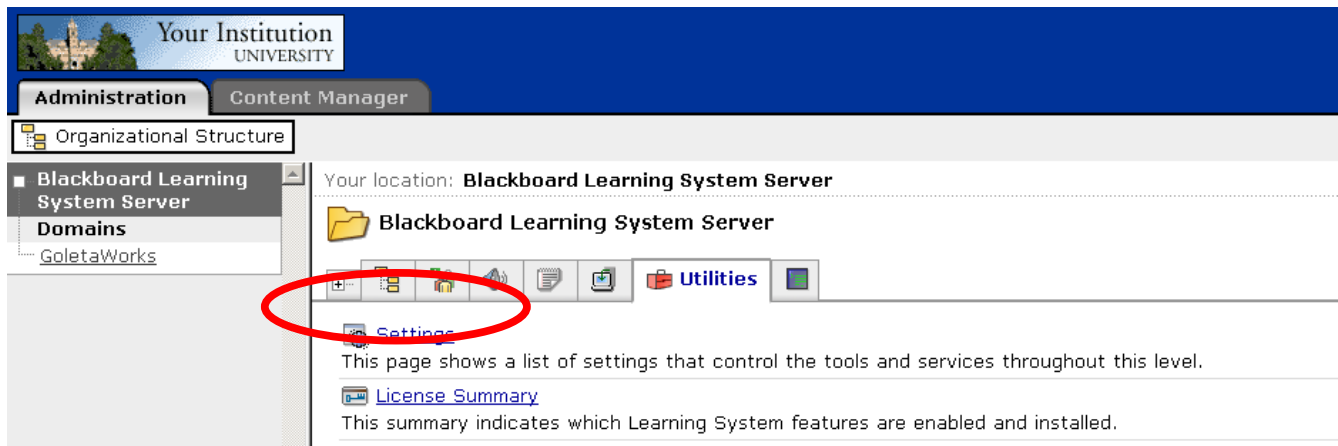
Your Institution
UNIVERSITY

Administration
Content Manager

Organizational Structure

Blackboard Learning System Server
Domains
GoletaWorks

Your location: Blackboard Learning System Server

Blackboard Learning System Server

Utilities

Settings
This page shows a list of settings that control the tools and services throughout this level.

License Summary
This summary indicates which Learning System features are enabled and installed.